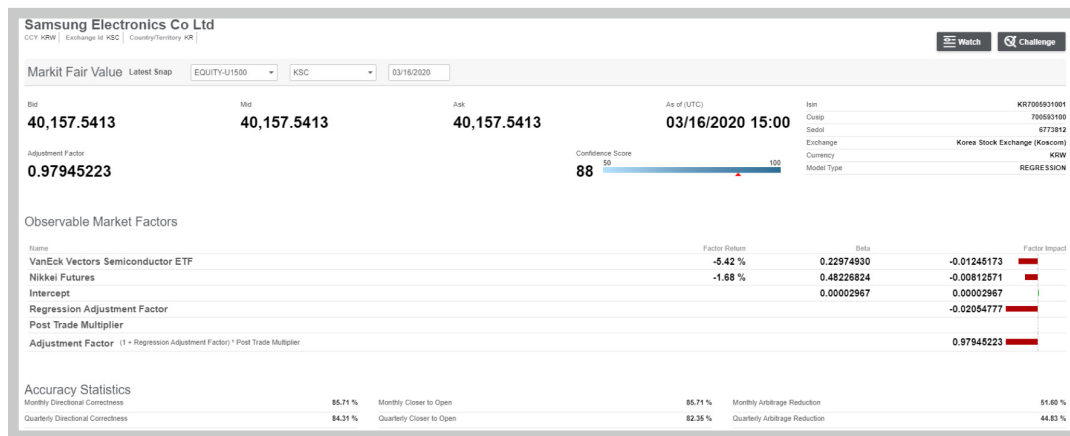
Samsung Electronics Co Ltd
CCY KRW | Exchange Id KSC | Country/Territory KR

Watch
Challenge

Markit Fair Value Latest Snap EQUITY-U1500 KSC 03/16/2020

Bid
40,157.5413

Mid
40,157.5413

Ask
40,157.5413

As of (UTC)
03/16/2020 15:00

| | |
|---|---|
| Isin | KR7005931001 |
| Cusip | 700593100 |
| Sedol | 6773812 |
| Exchange | Korea Stock Exchange (Koscom) |
| Currency | KRW |
| Model Type | REGRESSION |

Adjustment Factor
0.97945223

Confidence Score
88
50 100

Observable Market Factors

| Name | Factor Return | Beta | Factor Impact |
|---|---|---|---|
| VanEck Vectors Semiconductor ETF | -5.42 % | 0.22974930 | -0.01245173 |
| Nikkei Futures | -1.68 % | 0.48226824 | -0.00812571 |
| Intercept | | 0.00002967 | 0.00002967 |
| Regression Adjustment Factor | | | -0.02054777 |
| Post Trade Multiplier | | | |
| Adjustment Factor (1 + Regression Adjustment Factor) * Post Trade Multiplier | | | 0.97945223 |

Accuracy Statistics

| | | | | | |
|---|---|---|---|---|---|
| Monthly Directional Correctness | 85.71 % | Monthly Closer to Open | 85.71 % | Monthly Arbitrage Reduction | 51.60 % |
| Quarterly Directional Correctness | 84.31 % | Quarterly Closer to Open | 82.35 % | Quarterly Arbitrage Reduction | 44.83 % |